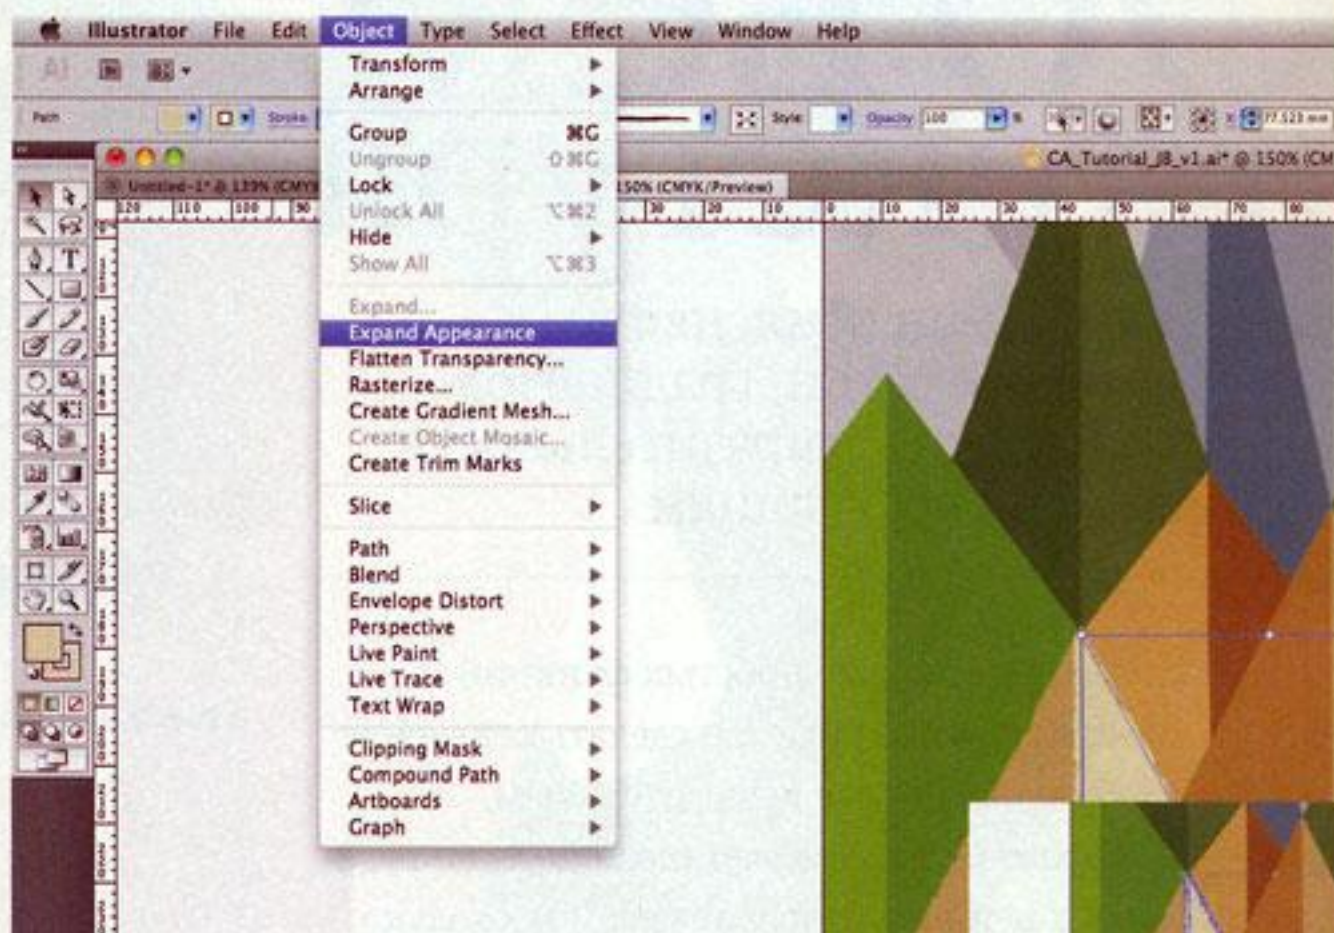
Illustrator File Edit Object Type Select Effect View Window Help

Path Stroke Style Opacity 100 %

Untitled-1* @ 133% (CMYK

150% (CMYK/Preview)

CA_Tutorial_J8_v1.ai* @ 150% (CM

Transform
Arrange

Group ⌘G
Ungroup ⇧⌘G
Lock
Unlock All ⌥⌘2
Hide
Show All ⌥⌘3

Expand...
Expand Appearance
Flatten Transparency...
Rasterize...
Create Gradient Mesh...
Create Object Mosaic...
Create Trim Marks

Slice

Path
Blend
Envelope Distort
Perspective
Live Paint
Live Trace
Text Wrap

Clipping Mask
Compound Path
Artboards
Graph